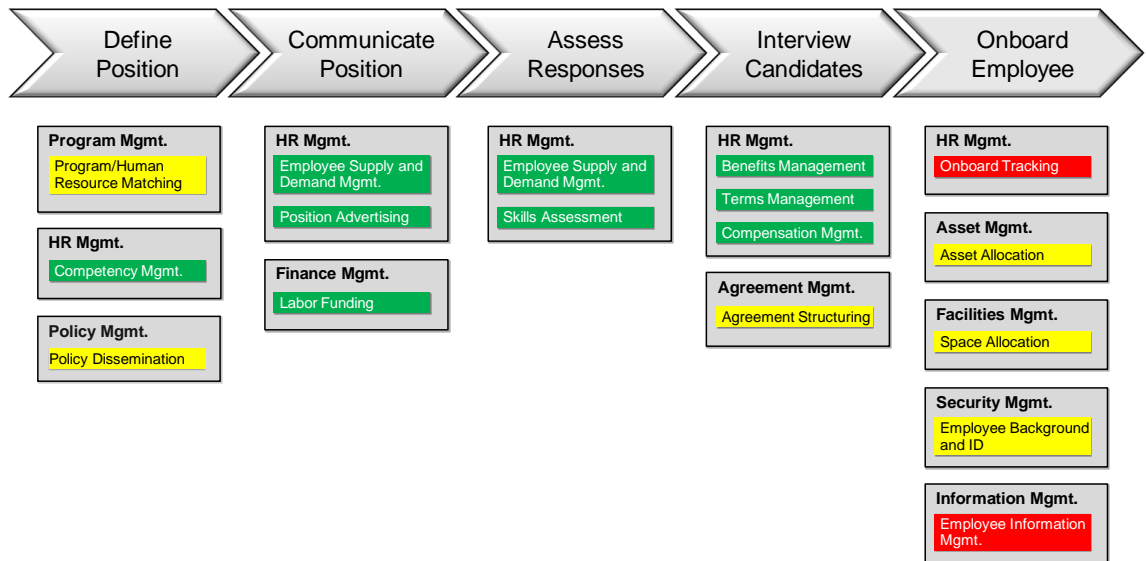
Define Position

Communicate Position

Assess Responses

Interview Candidates

Onboard Employee

Program Mgmt.
Program/Human Resource Matching

HR Mgmt.
Competency Mgmt.

Policy Mgmt.
Policy Dissemination

HR Mgmt.
Employee Supply and Demand Mgmt.
Position Advertising

Finance Mgmt.
Labor Funding

HR Mgmt.
Employee Supply and Demand Mgmt.
Skills Assessment

HR Mgmt.
Benefits Management
Terms Management
Compensation Mgmt.

Agreement Mgmt.
Agreement Structuring

HR Mgmt.
Onboard Tracking

Asset Mgmt.
Asset Allocation

Facilities Mgmt.
Space Allocation

Security Mgmt.
Employee Background and ID

Information Mgmt.
Employee Information Mgmt.